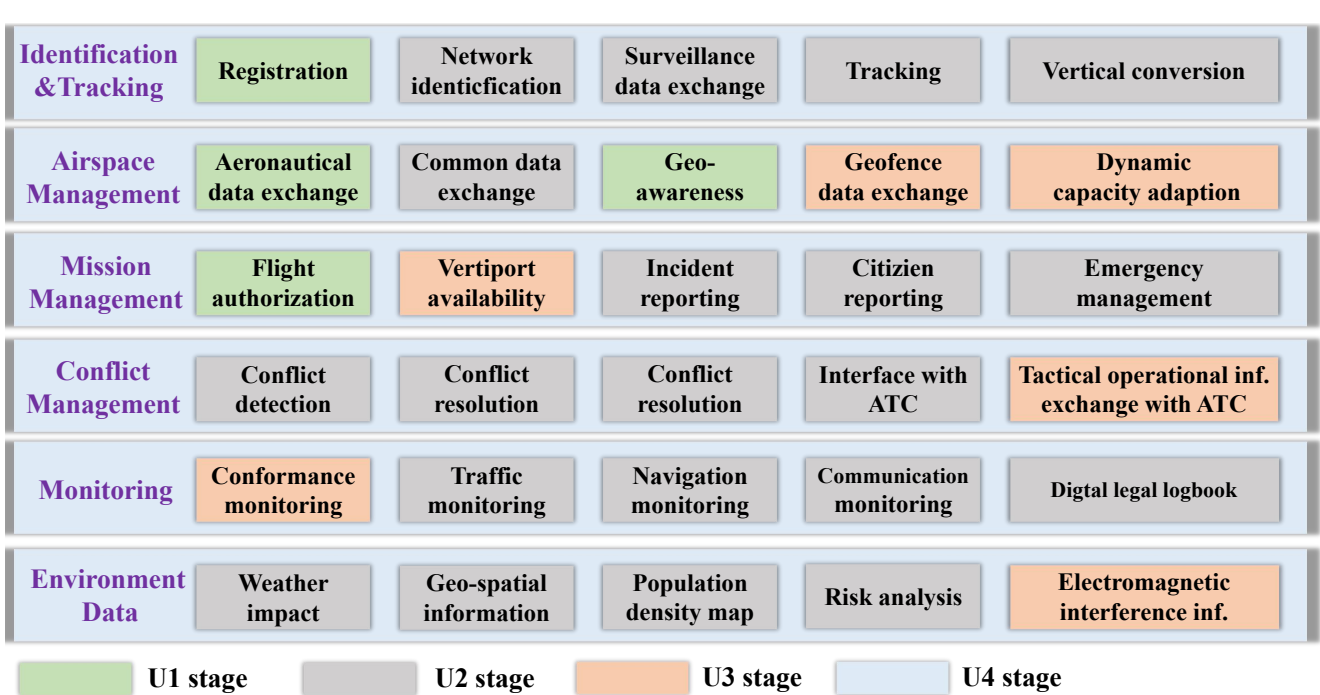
| | | | | | |
|---|---|---|---|---|---|
| Identification &Tracking | Registration | Network identicfication | Surveillance data exchange | Tracking | Vertical conversion |
| Airspace Management | Aeronautical data exchange | Common data exchange | Geo-awareness | Geofence data exchange | Dynamic capacity adaption |
| Mission Management | Flight authorization | Vertiport availability | Incident reporting | Citizien reporting | Emergency management |
| Conflict Management | Conflict detection | Conflict resolution | Conflict resolution | Interface with ATC | Tactical operational inf. exchange with ATC |
| Monitoring | Conformance monitoring | Traffic monitoring | Navigation monitoring | Communication monitoring | Digtal legal logbook |
| Environment Data | Weather impact | Geo-spatial information | Population density map | Risk analysis | Electromagnetic interference inf. |

U1 stage U2 stage U3 stage U4 stage